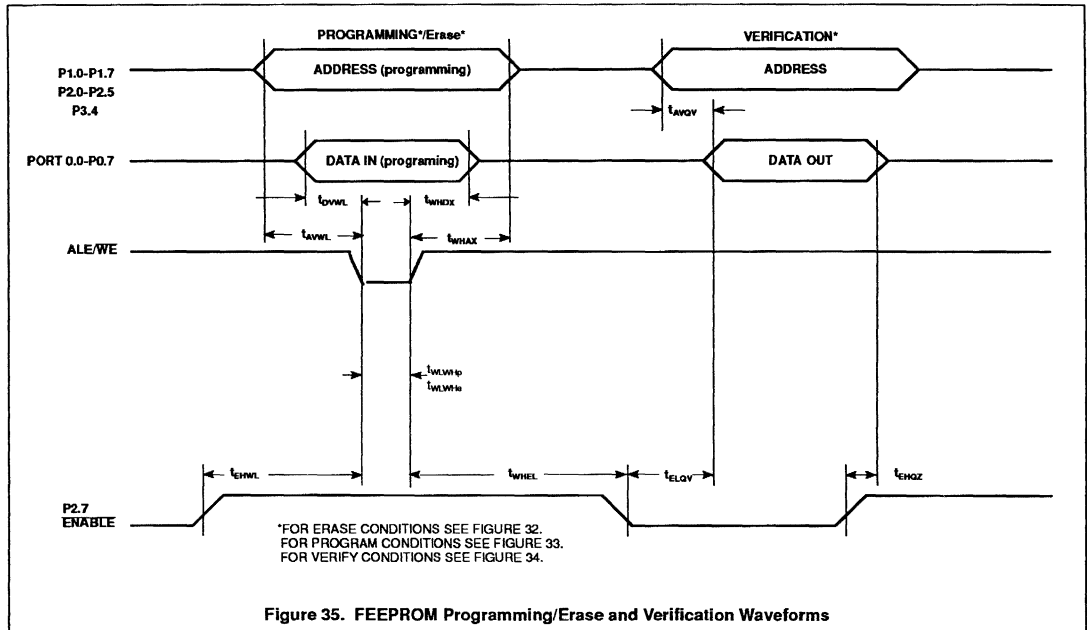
PROGRAMMING*/Erase*

VERIFICATION*

P1.0-P1.7
P2.0-P2.5
P3.4

ADDRESS (programming)

ADDRESS

$t_{AVQV}$

PORT 0.0-P0.7

DATA IN (programing)

DATA OUT

$t_{DVWL}$

$t_{WHDX}$

$t_{AVWL}$

$t_{WHAX}$

ALE/$\overline{WE}$

$t_{WLWHp}$
$t_{WLWHe}$

$t_{EHWL}$

$t_{WHEL}$

$t_{ELQV}$

$t_{EHQZ}$

P2.7
$\overline{ENABLE}$

*FOR ERASE CONDITIONS SEE FIGURE 32.
FOR PROGRAM CONDITIONS SEE FIGURE 33.
FOR VERIFY CONDITIONS SEE FIGURE 34.

Figure 35. FEEPROM Programming/Erase and Verification Waveforms